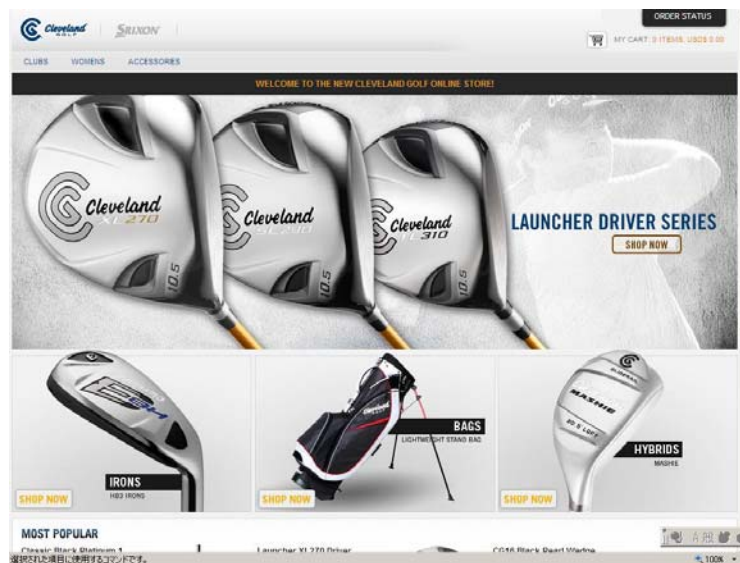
Cleveland GOLF | SRIXON

ORDER STATUS

MY CART: 0 ITEMS, USD$ 0.00

CLUBS WOMENS ACCESSORIES

WELCOME TO THE NEW CLEVELAND GOLF ONLINE STORE!

Cleveland XL 270
Cleveland SL 290
Cleveland XL 310

10.5

LAUNCHER DRIVER SERIES

SHOP NOW

IRONS
HB3 IRONS
SHOP NOW

BAGS
LIGHTWEIGHT STAND BAG
SHOP NOW

HYBRIDS
MASHIE
MASHIE
SHOP NOW

MOST POPULAR

Classic Black Platinum 1

Launcher XL 270 Driver

CG16 Black Pearl Wedge

選択された項目に使用するコマンドです。

100%